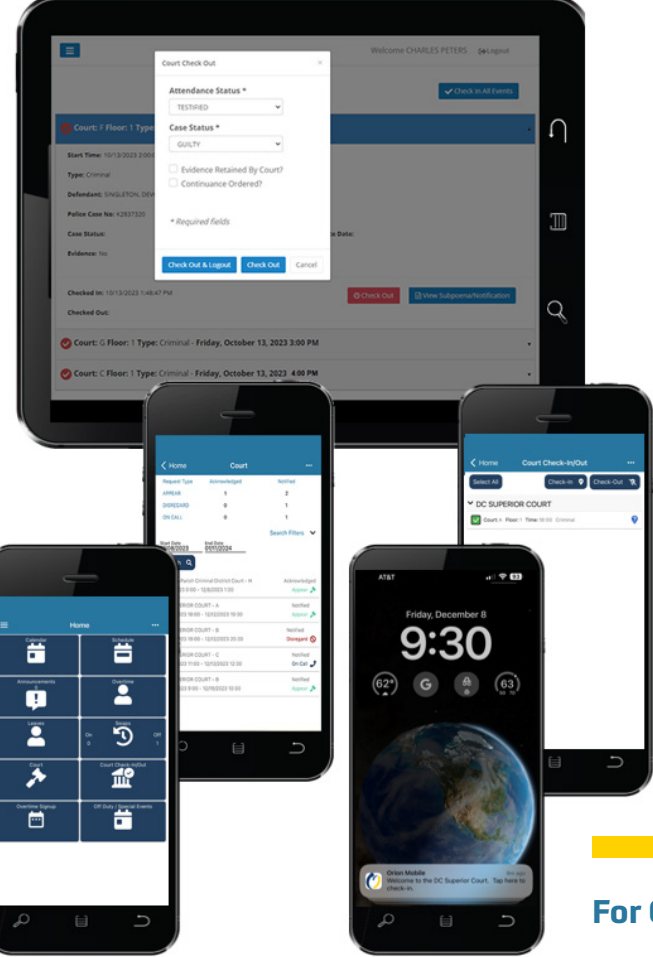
Welcome CHARLES PETERS Logout

Check In All Events

Court: F Floor: 1 Type

Start Time: 10/13/2023 2:00

Type: Criminal

Defendant: SINGLETON, DEV

Police Case No: K2837320

Case Status:

Evidence: No

Date:

Checked In: 10/13/2023 1:48:47 PM

Checked Out:

Check Out

View Subpoena/Notification

Court Check Out

Attendance Status *

TESTIFIED

Case Status *

GUILTY

Evidence Retained By Court?

Continuance Ordered?

* Required fields

Check Out & Logout

Check Out

Cancel

Court: G Floor: 1 Type: Criminal - Friday, October 13, 2023 3:00 PM

Court: C Floor: 1 Type: Criminal - Friday, October 13, 2023 4:00 PM

Home

Court

| Request Type | Acknowledged | Notified |
|---|---|---|
| APPEAR | 1 | 2 |
| DISREGARD | 0 | 1 |
| ON CALL | 0 | 1 |

Search Filters

Start Date 12/08/2023

End Date 01/01/2024

Parish Criminal District Court - H Acknowledged

Appear

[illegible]RIOR COURT - A Notified Appear

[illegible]RIOR COURT - B Notified Disregard

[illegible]RIOR COURT - C Notified On Call

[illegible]RIOR COURT - B Notified Appear

Home

Court Check-In/Out

Select All

Check-In

Check-Out

DC SUPERIOR COURT

Court: A Floor: 1 Time: 10:00 Criminal

Home

Calendar

Schedule

Announcements

Overtime

Leaves

Season

On 0

Off 1

Court

Court Check-In/Out

Overtime Signup

Off Duty / Special Events

AT&T

Friday, December 8

9:30

62°

63

Orion Mobile

9m ago

Welcome to the DC Superior Court. Tap here to check-in.

For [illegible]